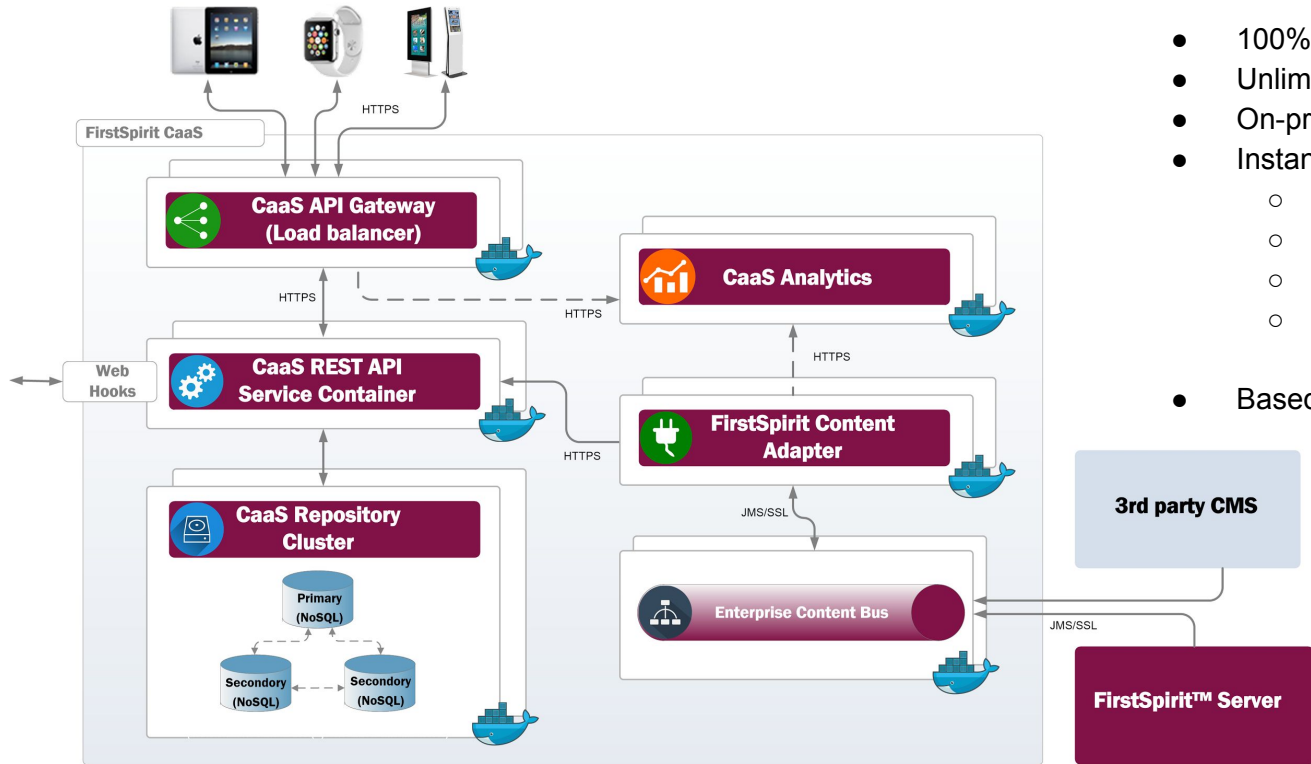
HTTPS

FirstSpirit CaaS

CaaS API Gateway (Load balancer)

HTTPS

HTTPS

CaaS Analytics

HTTPS

Web Hooks

CaaS REST API Service Container

HTTPS

FirstSpirit Content Adapter

JMS/SSL

CaaS Repository Cluster

Primary (NoSQL)

Secondory (NoSQL)

Secondory (NoSQL)

Enterprise Content Bus

JMS/SSL

3rd party CMS

FirstSpirit™ Server

- 100%
- Unlim
- On-pr
- Instan
  - 
  - 
  - 
  - 
- Basec